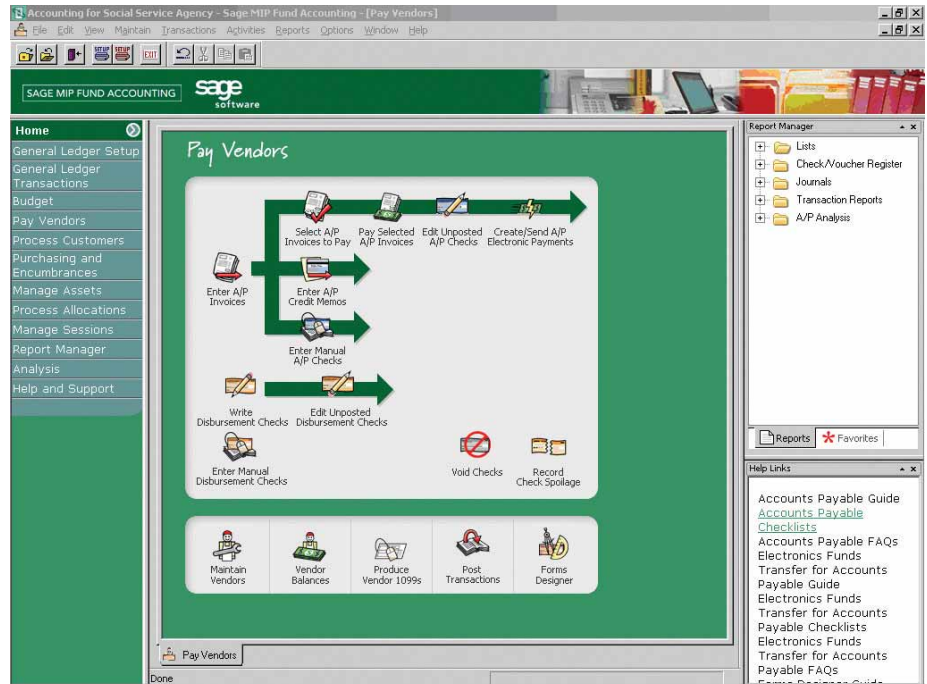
Accounting for Social Service Agency - Sage MIP Fund Accounting - [Pay Vendors]

File Edit View Maintain Transactions Activities Reports Options Window Help

SETUP SETUP EXIT

SAGE MIP FUND ACCOUNTING sage software

Home
General Ledger Setup
General Ledger Transactions
Budget
Pay Vendors
Process Customers
Purchasing and Encumbrances
Manage Assets
Process Allocations
Manage Sessions
Report Manager
Analysis
Help and Support

Pay Vendors

Select A/P Invoices to Pay
Pay Selected A/P Invoices
Edit Unposted A/P Checks
Create/Send A/P Electronic Payments
Enter A/P Invoices
Enter A/P Credit Memos
Enter Manual A/P Checks
Write Disbursement Checks
Edit Unposted Disbursement Checks
Enter Manual Disbursement Checks
Void Checks
Record Check Spoilage

Maintain Vendors
Vendor Balances
Produce Vendor 1099s
Post Transactions
Forms Designer

Pay Vendors

Done

Report Manager
Lists
Check/Voucher Register
Journals
Transaction Reports
A/P Analysis

Reports Favorites

Help Links
Accounts Payable Guide
Accounts Payable Checklists
Accounts Payable FAQs
Electronics Funds Transfer for Accounts Payable Guide
Electronics Funds Transfer for Accounts Payable Checklists
Electronics Funds Transfer for Accounts Payable FAQs
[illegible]